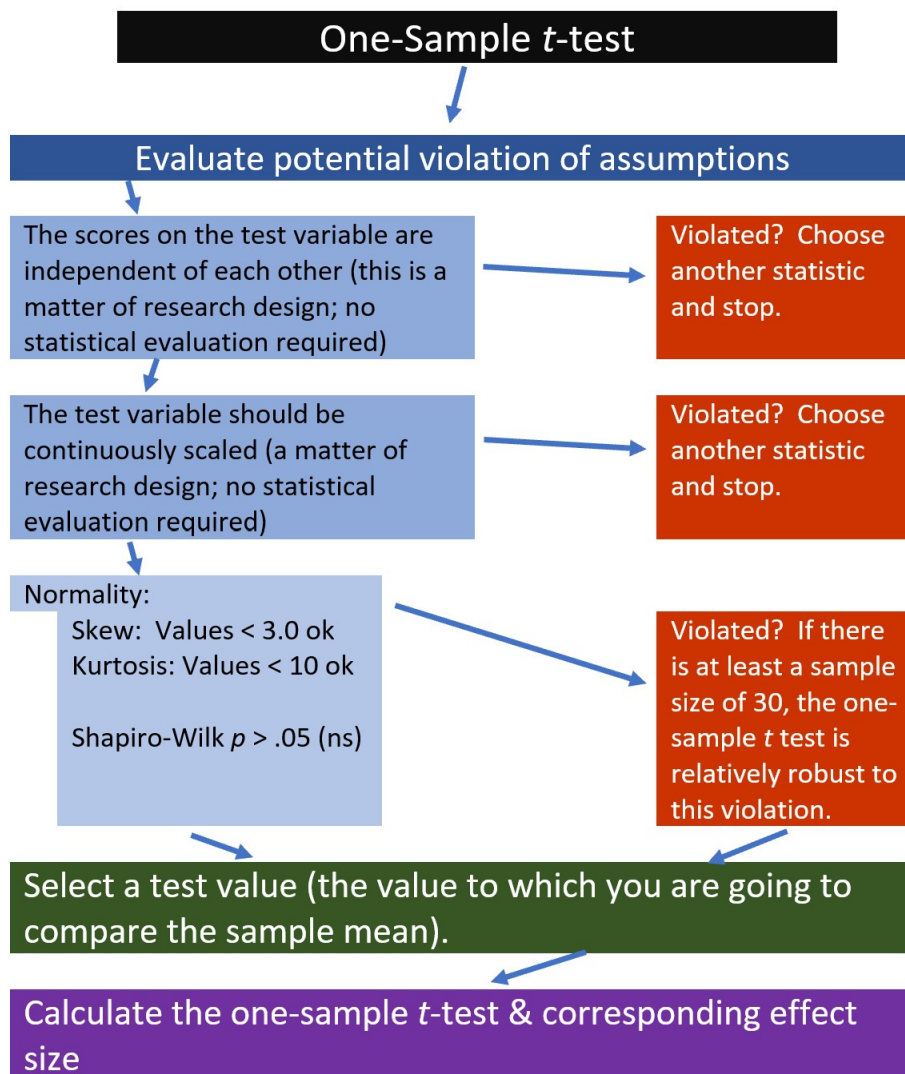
One-Sample t-test

Evaluate potential violation of assumptions

The scores on the test variable are independent of each other (this is a matter of research design; no statistical evaluation required)

Violated? Choose another statistic and stop.

The test variable should be continuously scaled (a matter of research design; no statistical evaluation required)

Violated? Choose another statistic and stop.

Normality:
Skew: Values < 3.0 ok
Kurtosis: Values < 10 ok

Shapiro-Wilk p > .05 (ns)

Violated? If there is at least a sample size of 30, the one-sample t test is relatively robust to this violation.

Select a test value (the value to which you are going to compare the sample mean).

Calculate the one-sample t-test & corresponding effect size